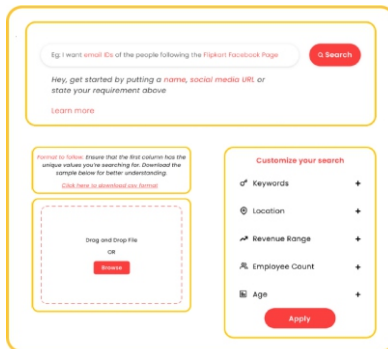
Eg: I want email IDs of the people following the Flipkart Facebook Page

Search

Hey, get started by putting a name, social media URL or state your requirement above

Learn more

Format to follow: Ensure that the first column has the unique values you're searching for. Download the sample below for better understanding.

Click here to download the format

Drag and Drop File

OR

Browse

Customize your search

Keywords +

Location +

Revenue Range +

Employee Count +

Age +

Apply